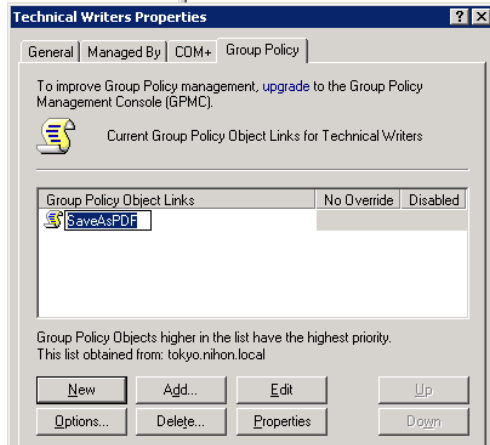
Technical Writers Properties

General | Managed By | COM+ | Group Policy

To improve Group Policy management, upgrade to the Group Policy Management Console (GPMC).

Current Group Policy Object Links for Technical Writers

| Group Policy Object Links | No Override | Disabled |
|---|---|---|
| SaveAsPDF | | |

Group Policy Objects higher in the list have the highest priority.
This list obtained from: tokyo.nihon.local

New | Add... | Edit | Up
Options... | Delete... | Properties | Down